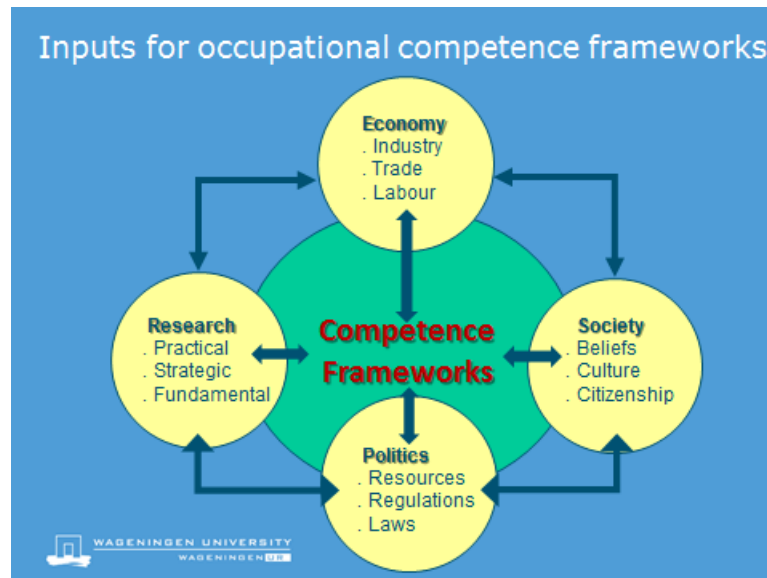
Inputs for occupational competence frameworks

Economy
. Industry
. Trade
. Labour

Research
. Practical
. Strategic
. Fundamental

Competence Frameworks

Society
. Beliefs
. Culture
. Citizenship

Politics
. Resources
. Regulations
. Laws

WAGENINGEN UNIVERSITY
WAGENINGEN UR